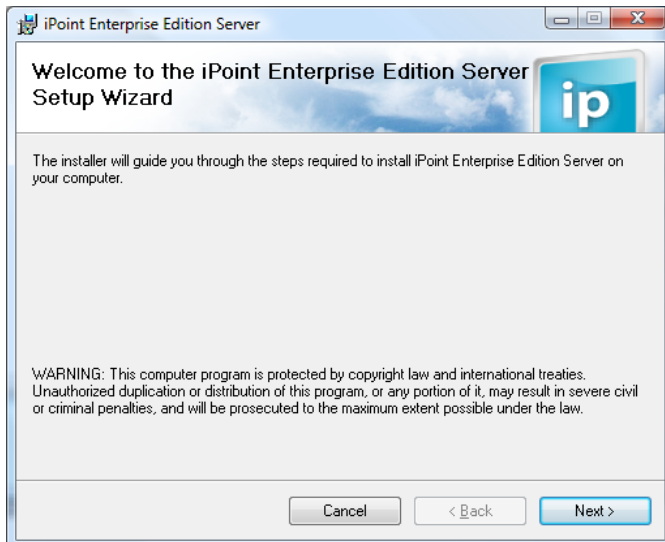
iPoint Enterprise Edition Server

Welcome to the iPoint Enterprise Edition Server Setup Wizard

ip

The installer will guide you through the steps required to install iPoint Enterprise Edition Server on your computer.

WARNING: This computer program is protected by copyright law and international treaties. Unauthorized duplication or distribution of this program, or any portion of it, may result in severe civil or criminal penalties, and will be prosecuted to the maximum extent possible under the law.

Cancel | < Back | Next >